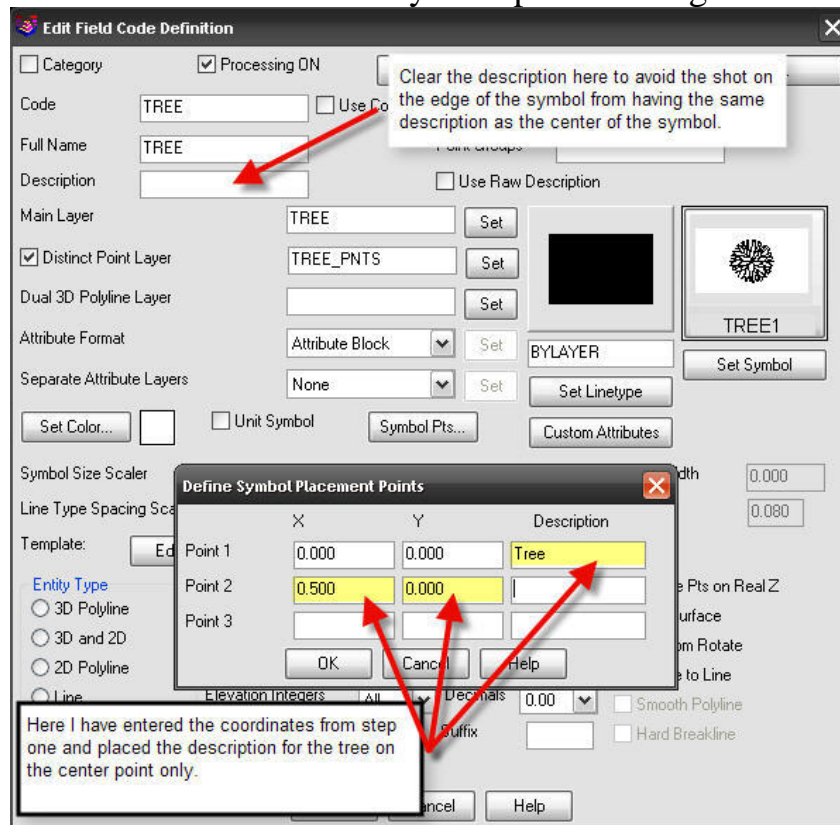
Edit Field Code Definition

Category
Processing ON

Clear the description here to avoid the shot on the edge of the symbol from having the same description as the center of the symbol.

Code TREE
Use Co
Full Name TREE
Point Groups
Description
Use Raw Description
Main Layer TREE Set
Distinct Point Layer TREE_PNTS Set
Dual 3D Polyline Layer Set
Attribute Format Attribute Block Set
Separate Attribute Layers None Set
BYLAYER
Set Linetype
Custom Attributes
TREE1
Set Symbol
Set Color...
Unit Symbol
Symbol Pts...
Symbol Size Scaler
Line Type Spacing Sca
Template:
Ed
dth 0.000
0.080

Entity Type
3D Polyline
3D and 2D
2D Polyline
Line

Define Symbol Placement Points

| | X | Y | Description |
|---|---|---|---|
| Point 1 | 0.000 | 0.000 | Tree |
| Point 2 | 0.500 | 0.000 | |
| Point 3 | | | |

OK Cancel Help

e Pts on Real Z
urface
om Rotate
e to Line
Elevation Integers All
Decimals 0.00
Suffix
Smooth Polyline
Hard Breakline

Here I have entered the coordinates from step one and placed the description for the tree on the center point only.

ancel Help